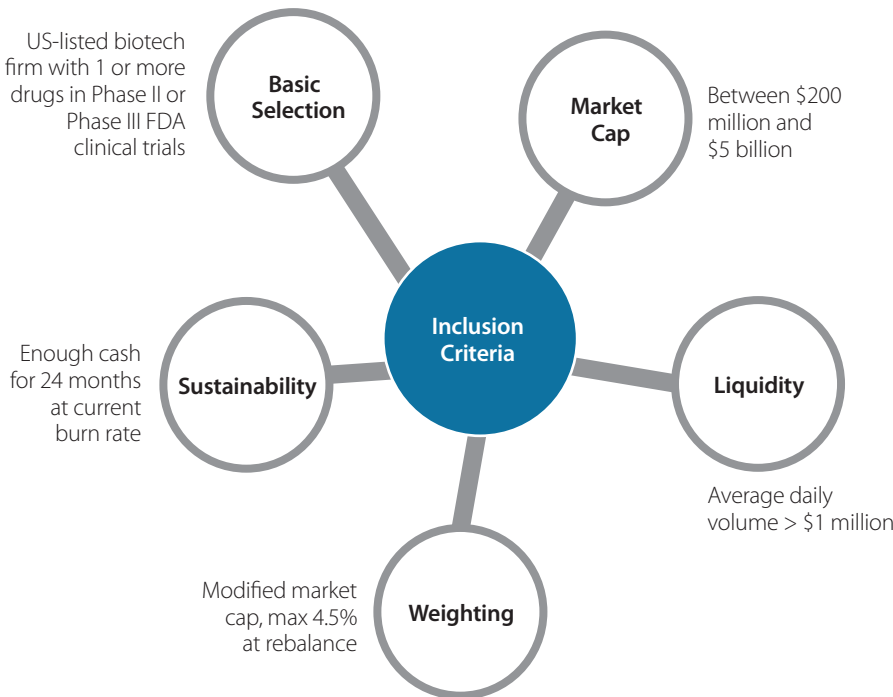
US-listed biotech firm with 1 or more drugs in Phase II or Phase III FDA clinical trials

Basic Selection

Market Cap

Between \$200 million and \$5 billion

Enough cash for 24 months at current burn rate

Sustainability

Inclusion Criteria

Liquidity

Average daily volume > \$1 million

Modified market cap, max 4.5% at rebalance

Weighting